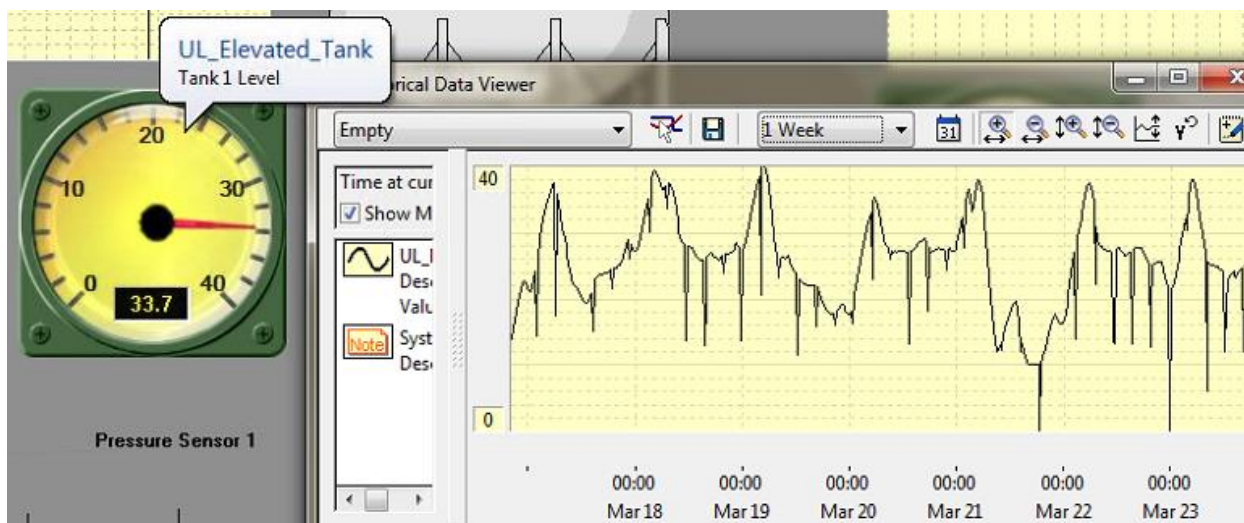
UL_Elevated_Tank
Tank 1 Level

20
10
30
0
40
33.7

Pressure Sensor 1

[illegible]rical Data Viewer

Empty

1 Week

31

Time at cur
Show M

UL_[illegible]
Des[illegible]
Valu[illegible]

Note
Syst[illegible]
Des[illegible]

40
0

00:00
Mar 18
00:00
Mar 19
00:00
Mar 20
00:00
Mar 21
00:00
Mar 22
00:00
Mar 23